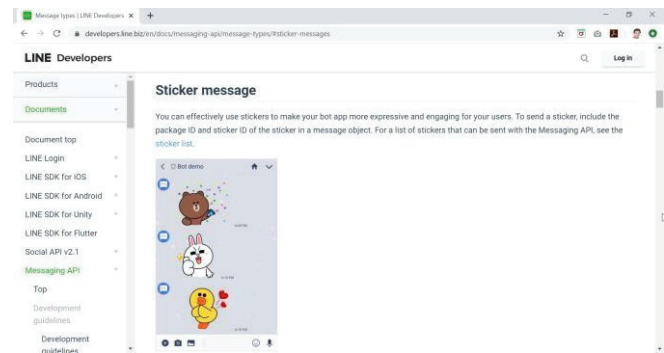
Message types | LINE Developers ×
+
developers.line.biz/en/docs/messaging-api/message-types/#sticker-messages

LINE Developers
Log in

Products
Documents

Document top
LINE Login
LINE SDK for iOS
LINE SDK for Android
LINE SDK for Unity
LINE SDK for Flutter
Social API v2.1
Messaging API
Top
Development guidelines
Development guidelines

Sticker message

You can effectively use stickers to make your bot app more expressive and engaging for your users. To send a sticker, include the package ID and sticker ID of the sticker in a message object. For a list of stickers that can be sent with the Messaging API, see the sticker list.

Bot demo